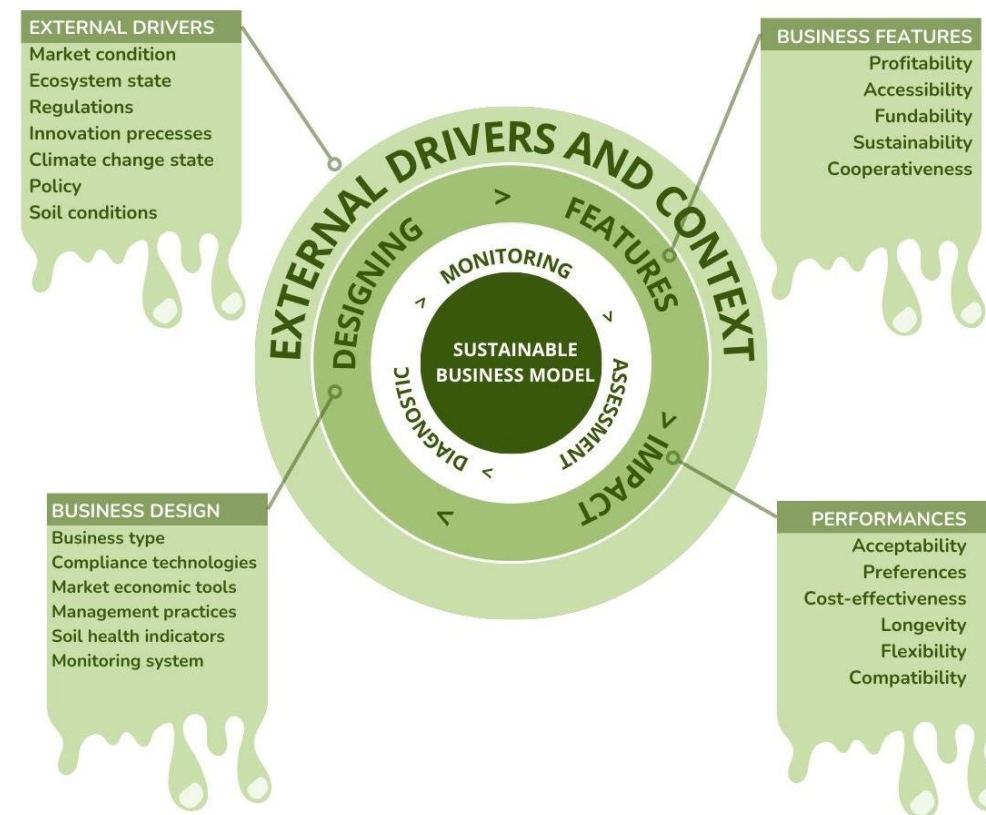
EXTERNAL DRIVERS
Market condition
Ecosystem state
Regulations
Innovation precesses
Climate change state
Policy
Soil conditions

BUSINESS FEATURES
Profitability
Accessibility
Fundability
Sustainability
Cooperativeness

EXTERNAL DRIVERS AND CONTEXT

DESIGNING > FEATURES > IMPACT <

MONITORING > ASSESSMENT > DIAGNOSTIC >

SUSTAINABLE BUSINESS MODEL

BUSINESS DESIGN
Business type
Compliance technologies
Market economic tools
Management practices
Soil health indicators
Monitoring system

PERFORMANCES
Acceptability
Preferences
Cost-effectiveness
Longevity
Flexibility
Compatibility